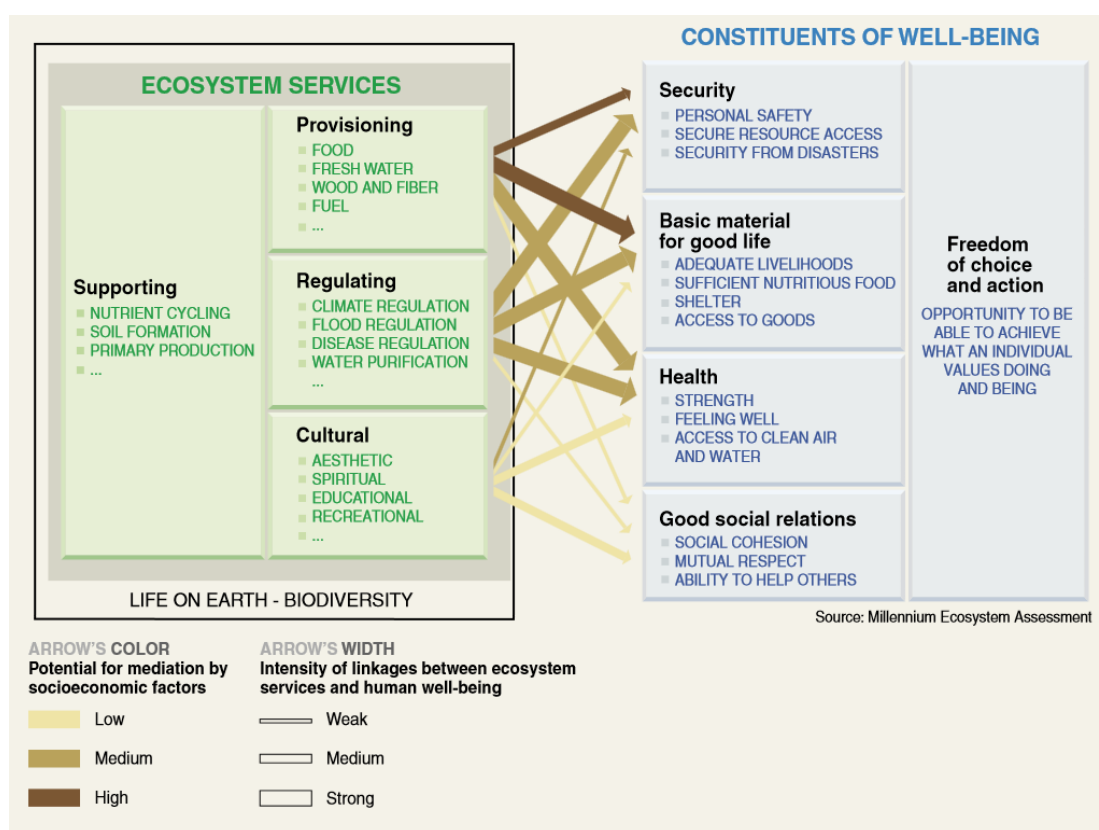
ECOSYSTEM SERVICES

Supporting
NUTRIENT CYCLING
SOIL FORMATION
PRIMARY PRODUCTION
...

Provisioning
FOOD
FRESH WATER
WOOD AND FIBER
FUEL
...

Regulating
CLIMATE REGULATION
FLOOD REGULATION
DISEASE REGULATION
WATER PURIFICATION
...

Cultural
AESTHETIC
SPIRITUAL
EDUCATIONAL
RECREATIONAL
...

LIFE ON EARTH - BIODIVERSITY

CONSTITUENTS OF WELL-BEING

Security
PERSONAL SAFETY
SECURE RESOURCE ACCESS
SECURITY FROM DISASTERS

Basic material for good life
ADEQUATE LIVELIHOODS
SUFFICIENT NUTRITIOUS FOOD
SHELTER
ACCESS TO GOODS

Health
STRENGTH
FEELING WELL
ACCESS TO CLEAN AIR AND WATER

Good social relations
SOCIAL COHESION
MUTUAL RESPECT
ABILITY TO HELP OTHERS

Freedom of choice and action
OPPORTUNITY TO BE ABLE TO ACHIEVE WHAT AN INDIVIDUAL VALUES DOING AND BEING

Source: Millennium Ecosystem Assessment

ARROW'S COLOR
Potential for mediation by socioeconomic factors
Low
Medium
High

ARROW'S WIDTH
Intensity of linkages between ecosystem services and human well-being
Weak
Medium
Strong